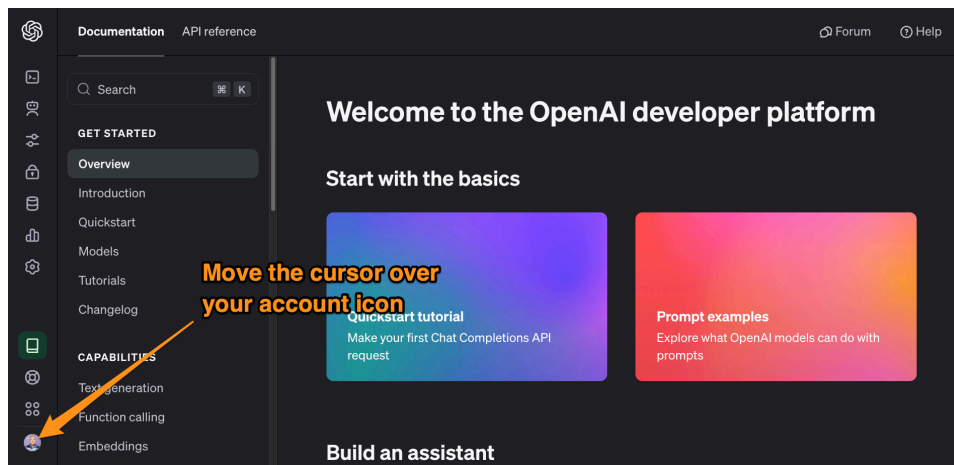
Documentation API reference

Forum Help

Search ⌘ K

GET STARTED

Overview

Introduction

Quickstart

Models

Tutorials

Changelog

CAPABILITIES

Text generation

Function calling

Embeddings

Welcome to the OpenAI developer platform

Start with the basics

Quickstart tutorial

Make your first Chat Completions API request

Prompt examples

Explore what OpenAI models can do with prompts

Build an assistant

Move the cursor over your account icon